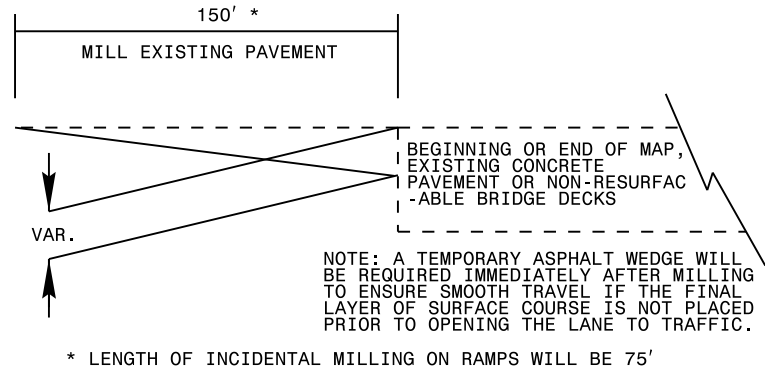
150′ *

MILL EXISTING PAVEMENT

BEGINNING OR END OF MAP, EXISTING CONCRETE PAVEMENT OR NON-RESURFACABLE BRIDGE DECKS

VAR.

NOTE: A TEMPORARY ASPHALT WEDGE WILL BE REQUIRED IMMEDIATELY AFTER MILLING TO ENSURE SMOOTH TRAVEL IF THE FINAL LAYER OF SURFACE COURSE IS NOT PLACED PRIOR TO OPENING THE LANE TO TRAFFIC.

* LENGTH OF INCIDENTAL MILLING ON RAMPS WILL BE 75′